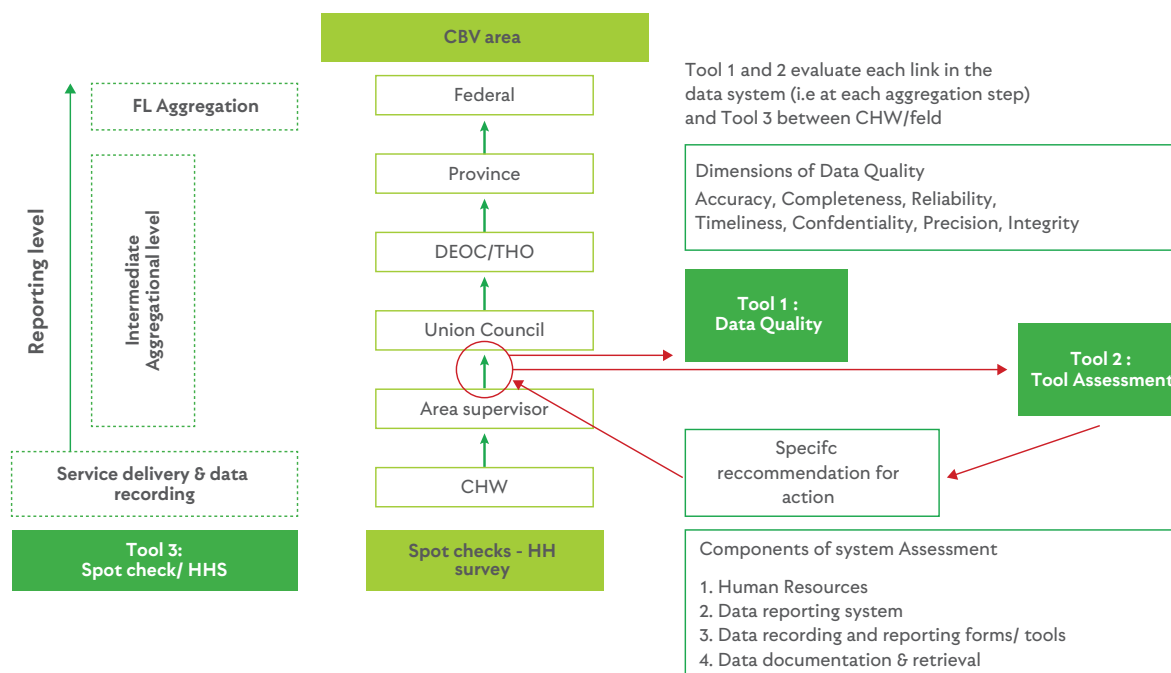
Reporting level

FL Aggregation

Intermediate Aggregational level

Service delivery & data recording

Tool 3:
Spot check/ HHS

CBV area

Federal

Province

DEOC/THO

Union Council

Area supervisor

CHW

Spot checks - HH survey

Tool 1 and 2 evaluate each link in the data system (i.e at each aggregation step) and Tool 3 between CHW/feld

Dimensions of Data Quality
Accuracy, Completeness, Reliability, Timeliness, Confdentiality, Precision, Integrity

Tool 1 :
Data Quality

Tool 2 :
Tool Assessment

Specifc reccommendation for action

Components of system Assessment

1. Human Resources
2. Data reporting system
3. Data recording and reporting forms/ tools
4. Data documentation & retrieval